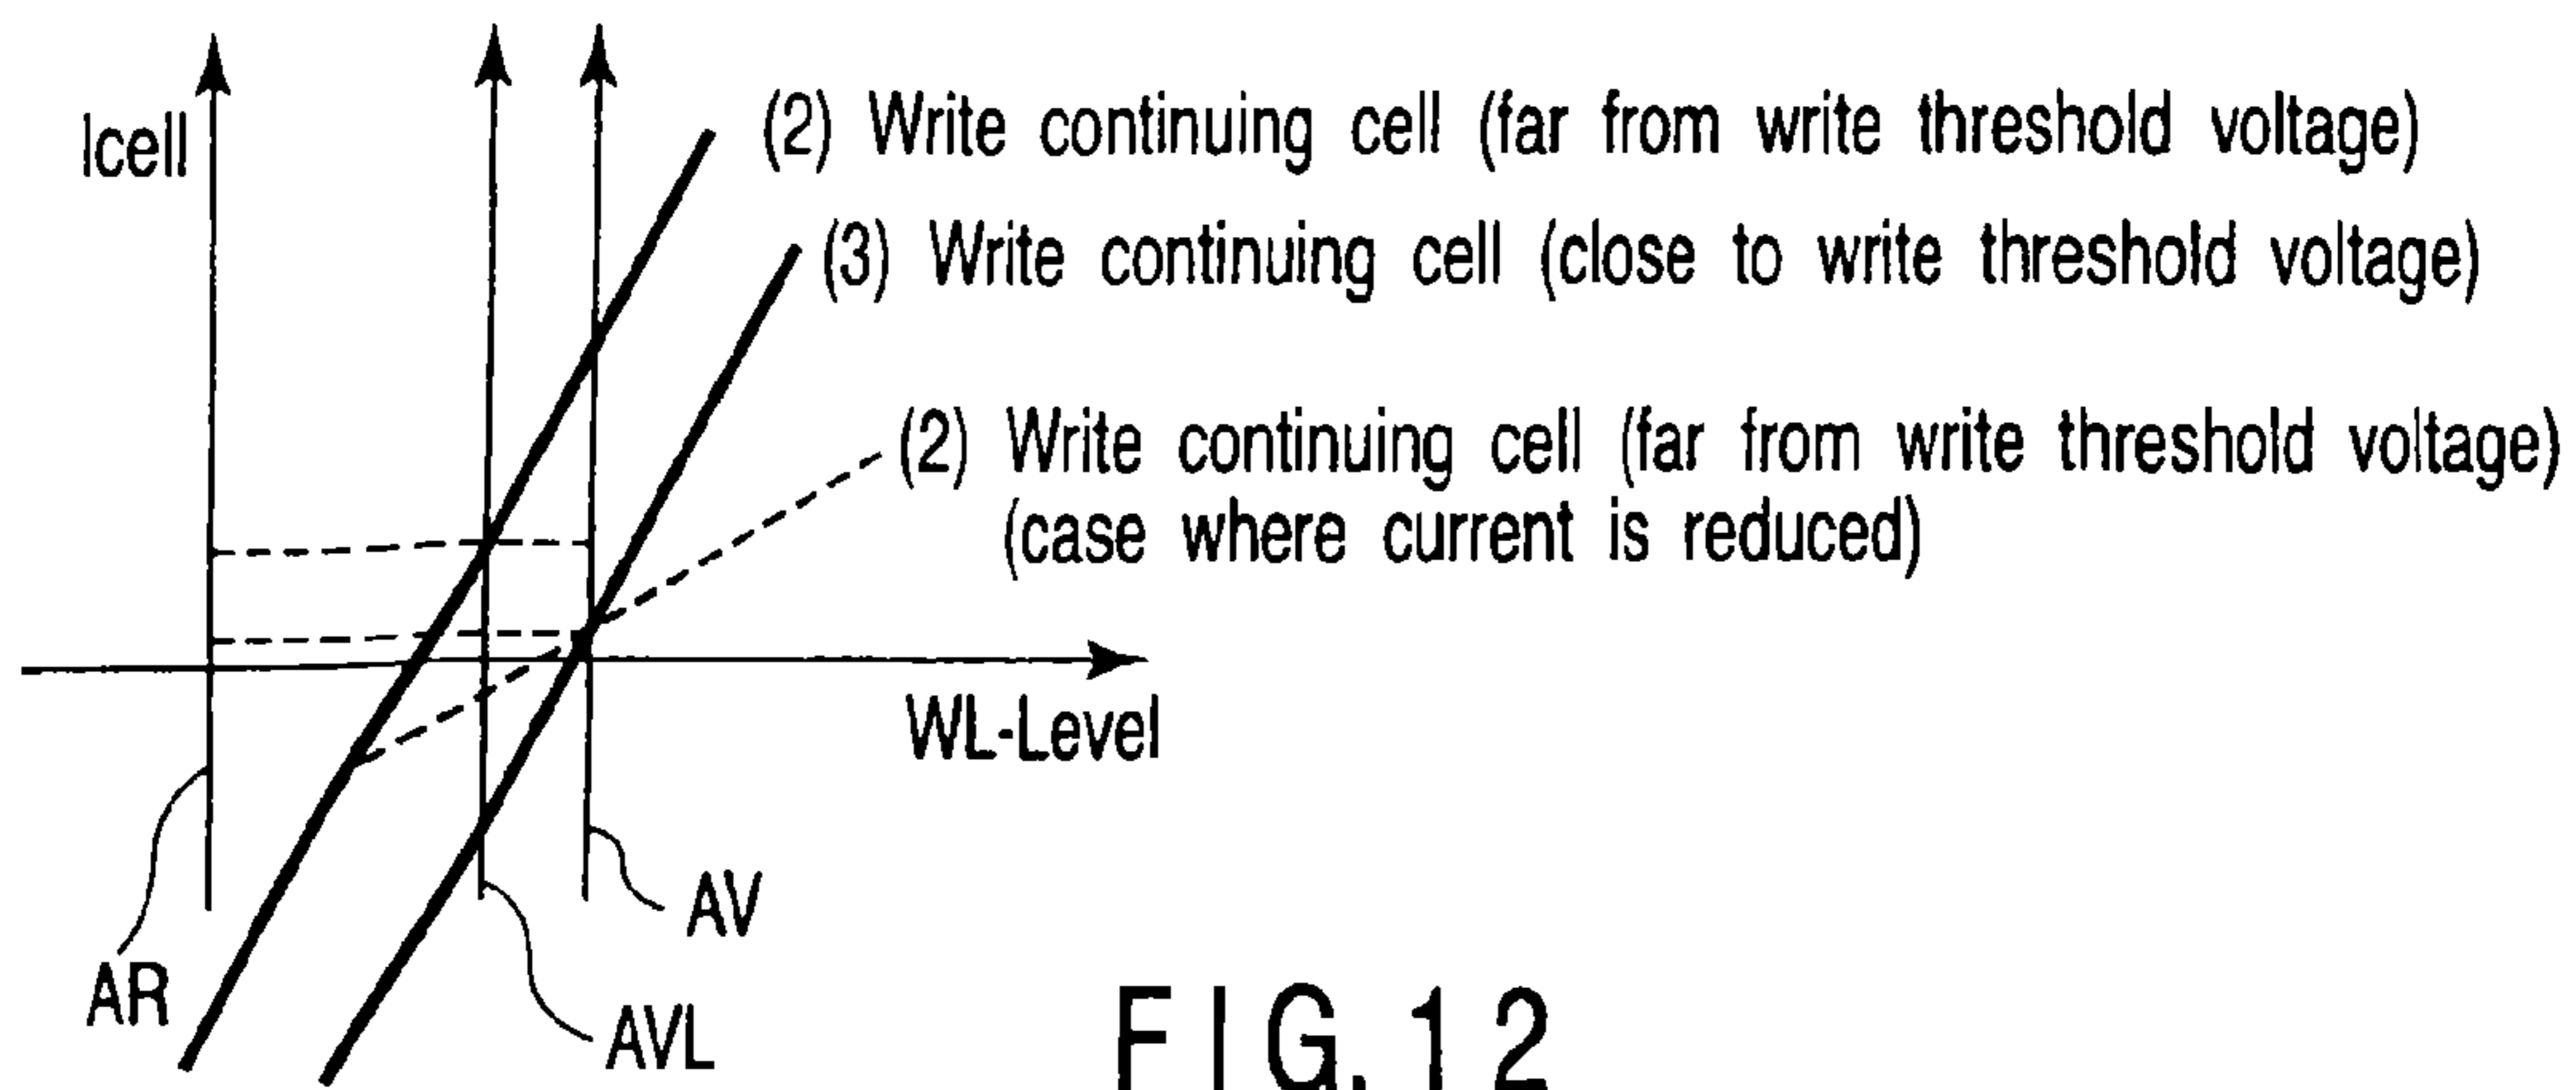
Icell

(2) Write continuing cell (far from write threshold voltage)

(3) Write continuing cell (close to write threshold voltage)

(2) Write continuing cell (far from write threshold voltage) (case where current is reduced)

WL-Level

AR

AVL

AV

F I G. 1 2